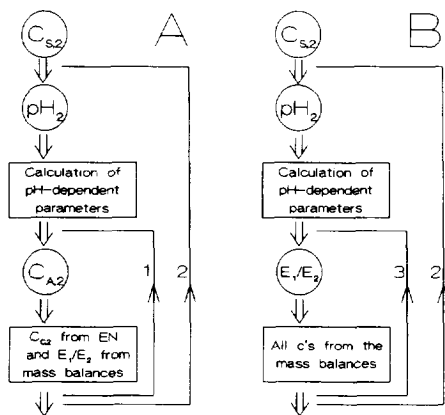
$C_{s,2}$

A

$pH_2$

Calculation of pH-dependent parameters

$C_{A,2}$

1

2

$C_{c2}$ from EN and $E_1/E_2$ from mass balances

$C_{s,2}$

B

$pH_2$

Calculation of pH-dependent parameters

$E_1/E_2$

3

2

All c's from the mass balances